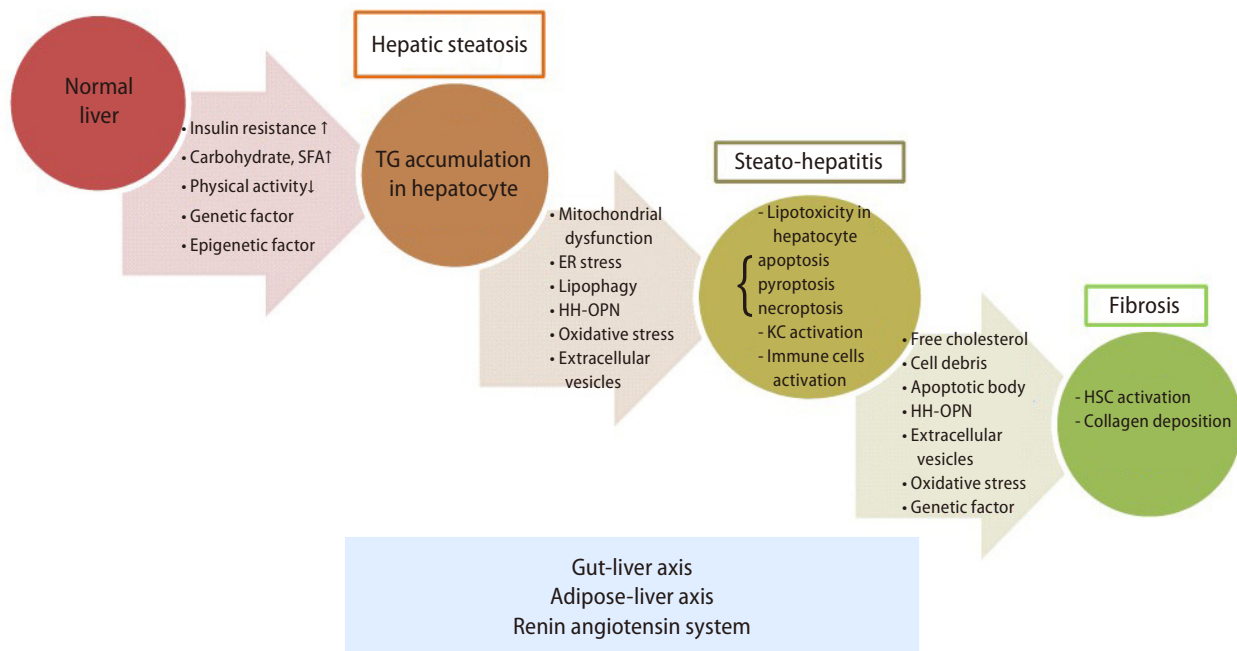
Hepatic steatosis

Normal liver

• Insulin resistance ↑
• Carbohydrate, SFA↑
• Physical activity↓
• Genetic factor
• Epigenetic factor

TG accumulation in hepatocyte

Steato-hepatitis

• Mitochondrial dysfunction
• ER stress
• Lipophagy
• HH-OPN
• Oxidative stress
• Extracellular vesicles

- Lipotoxicity in hepatocyte
apoptosis
pyroptosis
necroptosis
- KC activation
- Immune cells activation

Fibrosis

• Free cholesterol
• Cell debris
• Apoptotic body
• HH-OPN
• Extracellular vesicles
• Oxidative stress
• Genetic factor

- HSC activation
- Collagen deposition

Gut-liver axis
Adipose-liver axis
Renin angiotensin system